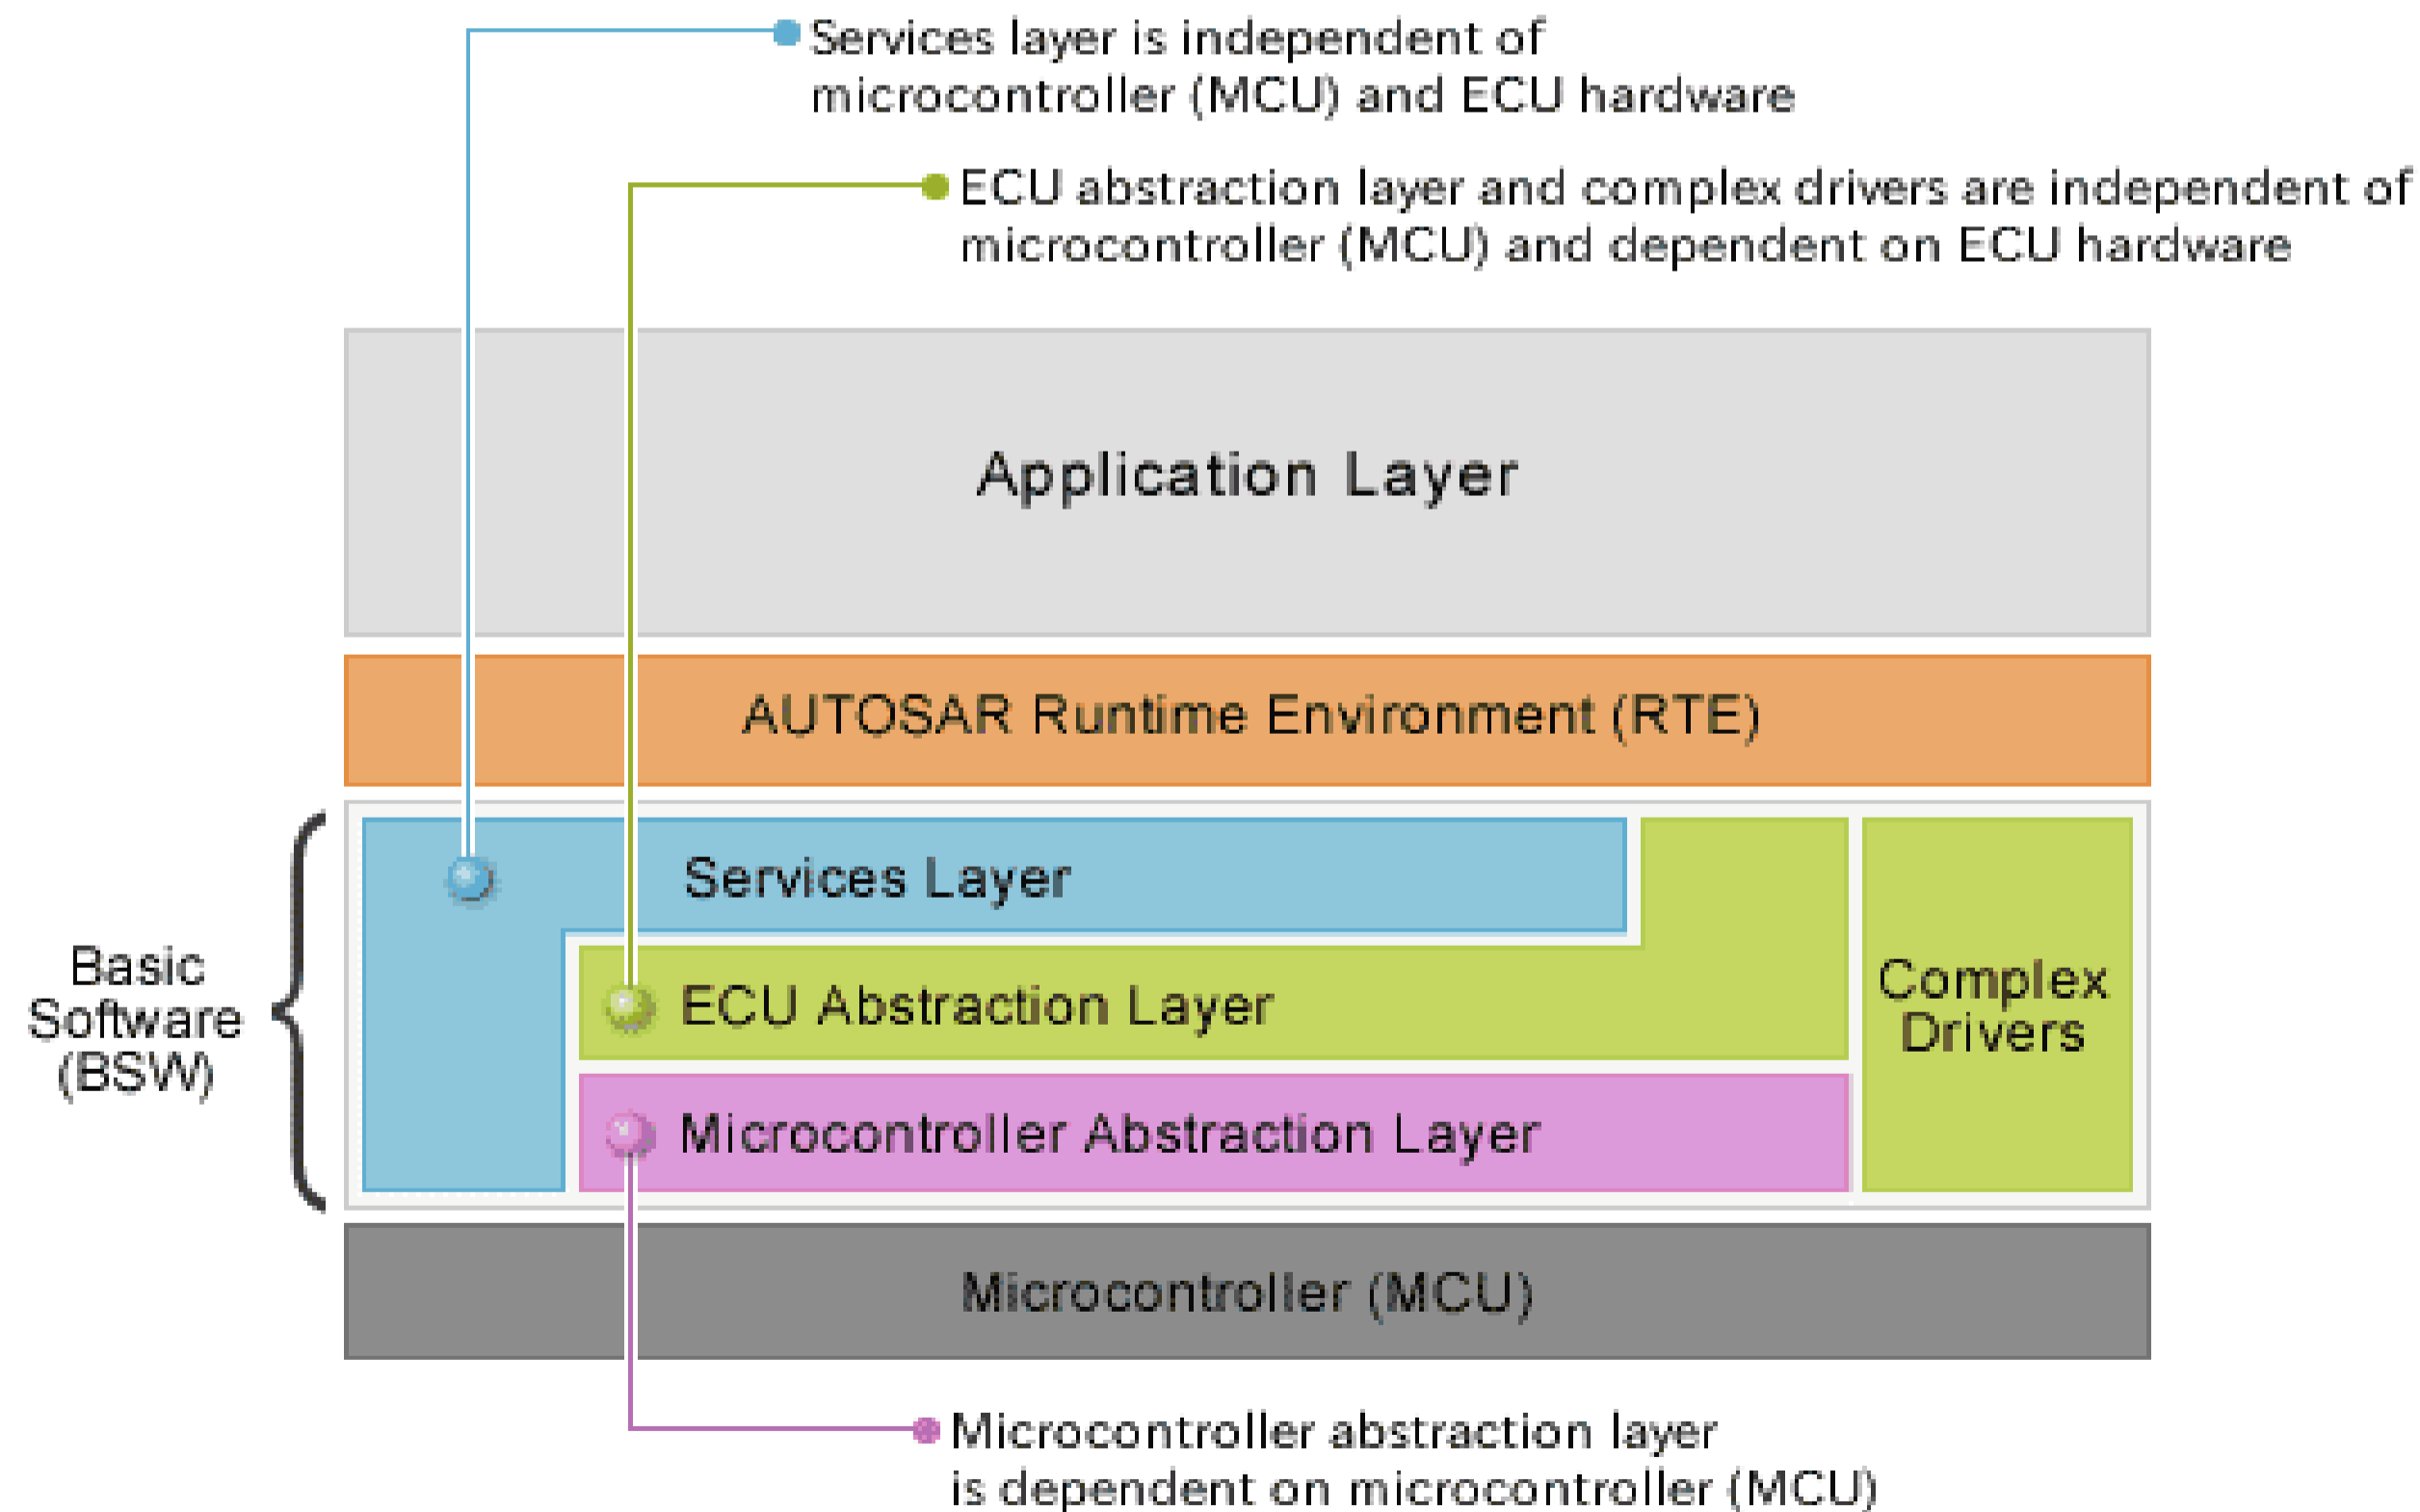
Services layer is independent of microcontroller (MCU) and ECU hardware

ECU abstraction layer and complex drivers are independent of microcontroller (MCU) and dependent on ECU hardware

Application Layer

AUTOSAR Runtime Environment (RTE)

Basic Software (BSW)

Services Layer

ECU Abstraction Layer

Microcontroller Abstraction Layer

Complex Drivers

Microcontroller (MCU)

Microcontroller abstraction layer is dependent on microcontroller (MCU)